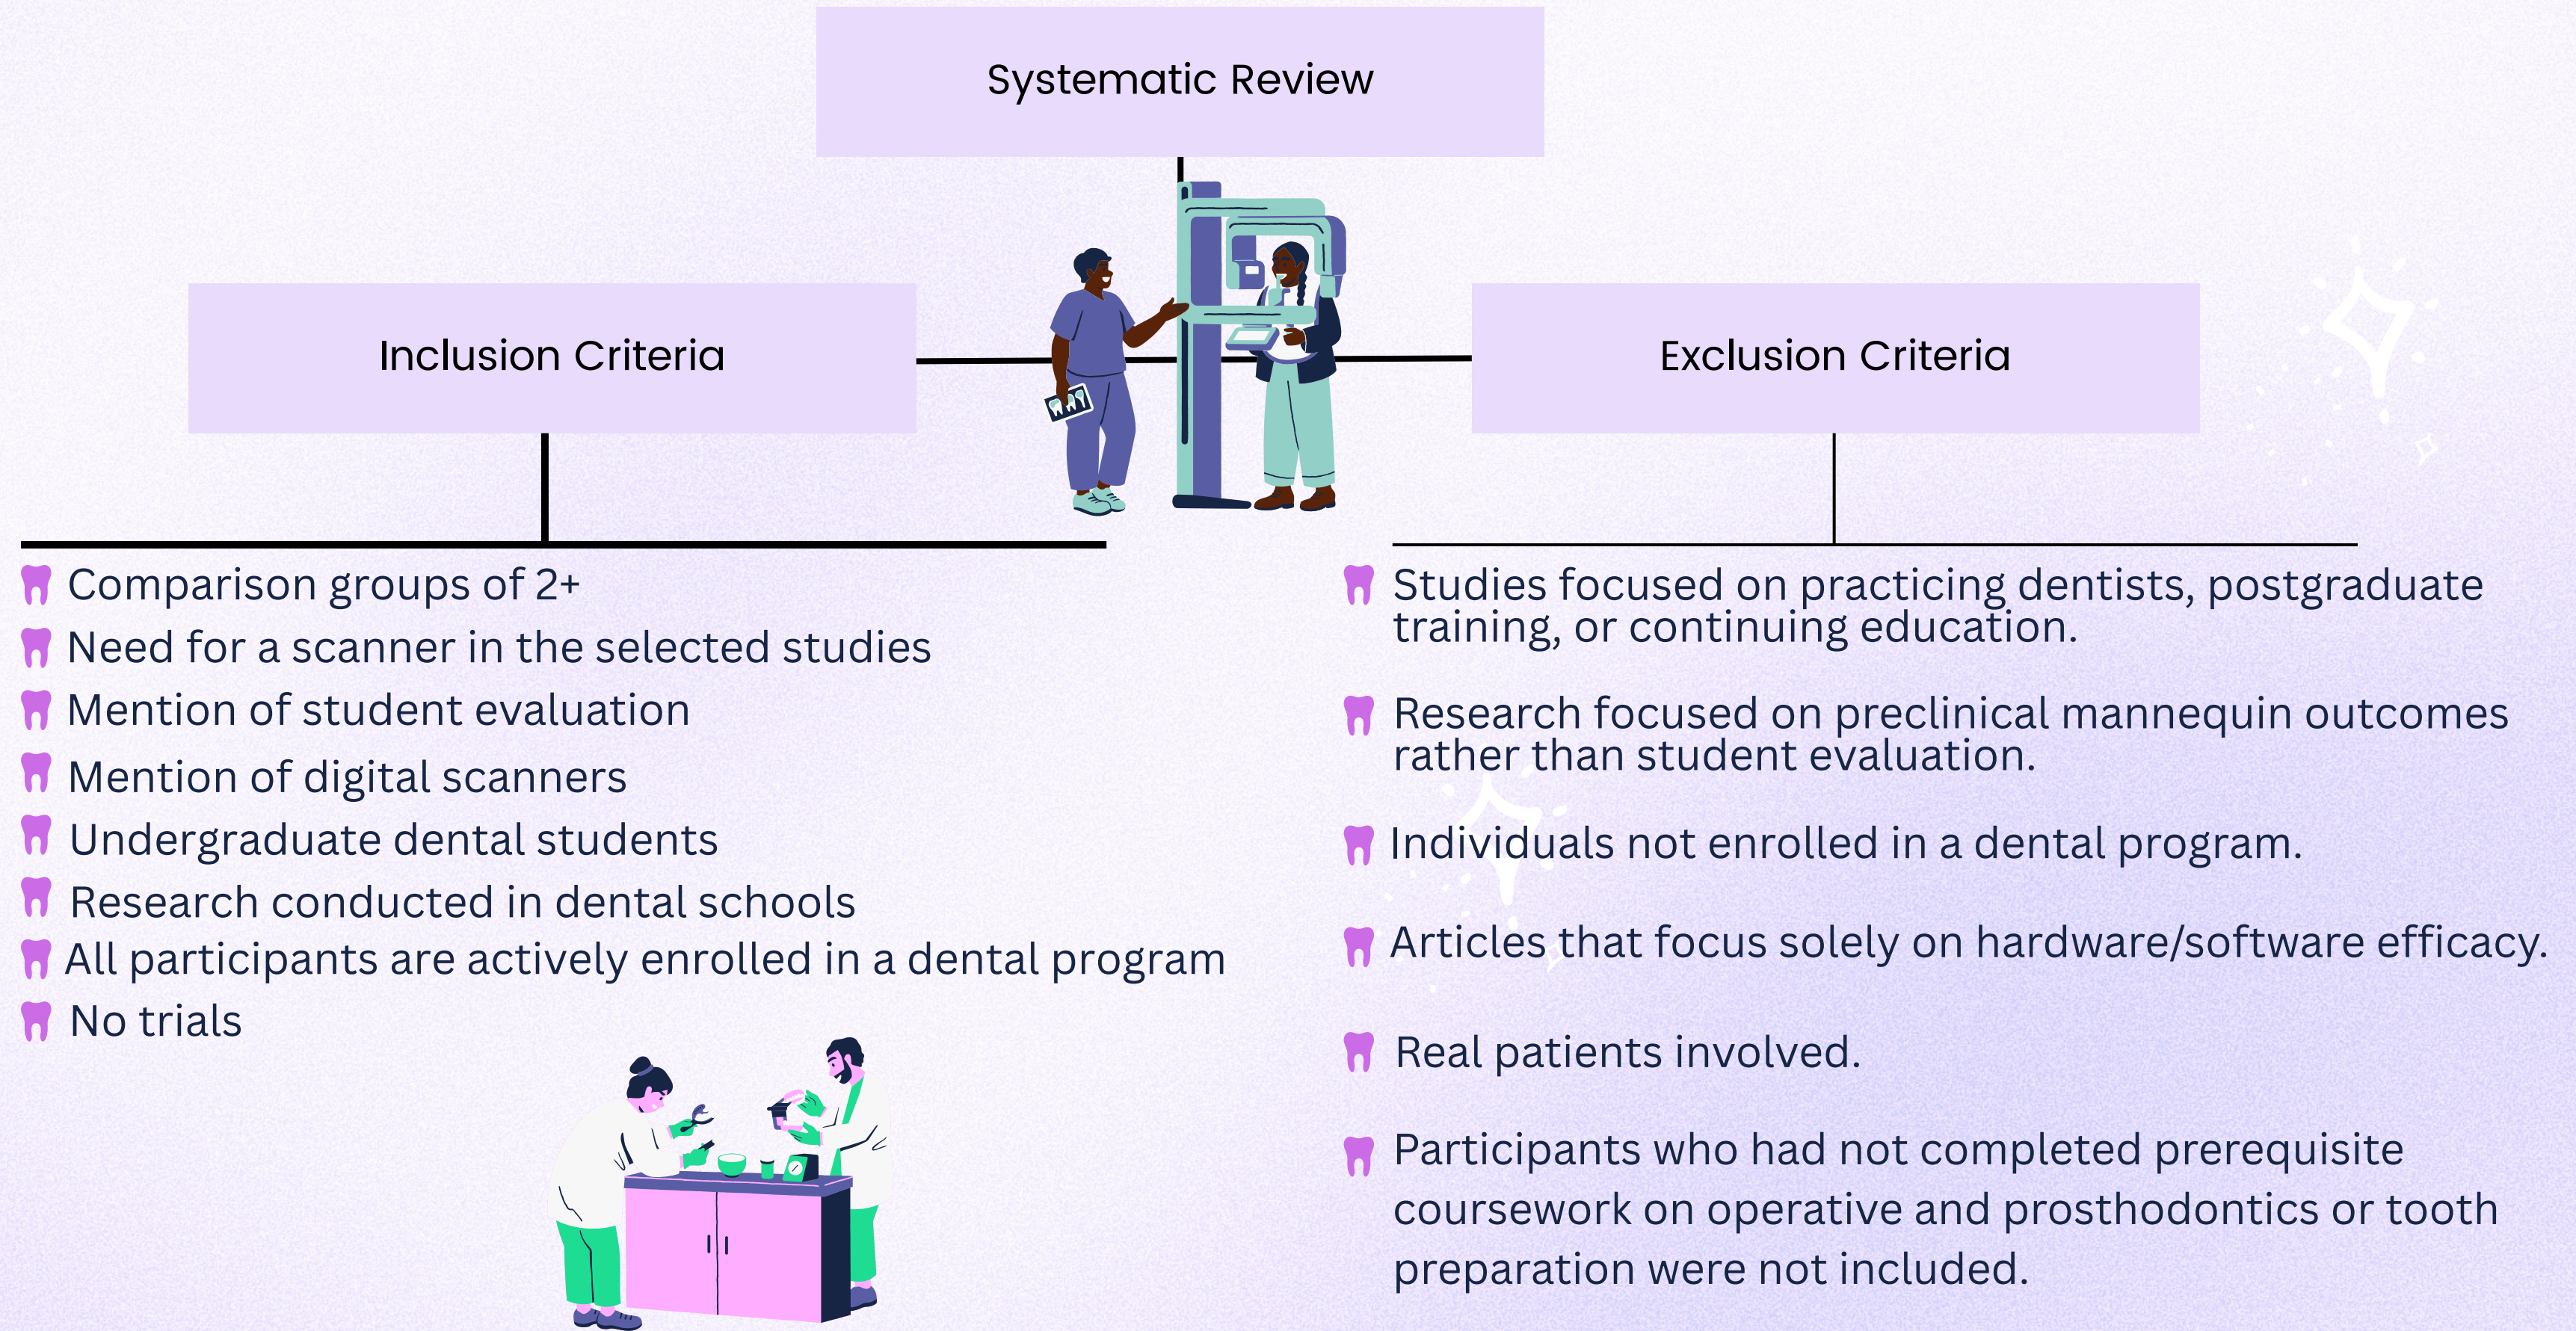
Systematic Review

Inclusion Criteria

Exclusion Criteria

Comparison groups of 2+

Need for a scanner in the selected studies

Mention of student evaluation

Mention of digital scanners

Undergraduate dental students

Research conducted in dental schools

All participants are actively enrolled in a dental program

No trials

Studies focused on practicing dentists, postgraduate training, or continuing education.

Research focused on preclinical mannequin outcomes rather than student evaluation.

Individuals not enrolled in a dental program.

Articles that focus solely on hardware/software efficacy.

Real patients involved.

Participants who had not completed prerequisite coursework on operative and prosthodontics or tooth preparation were not included.